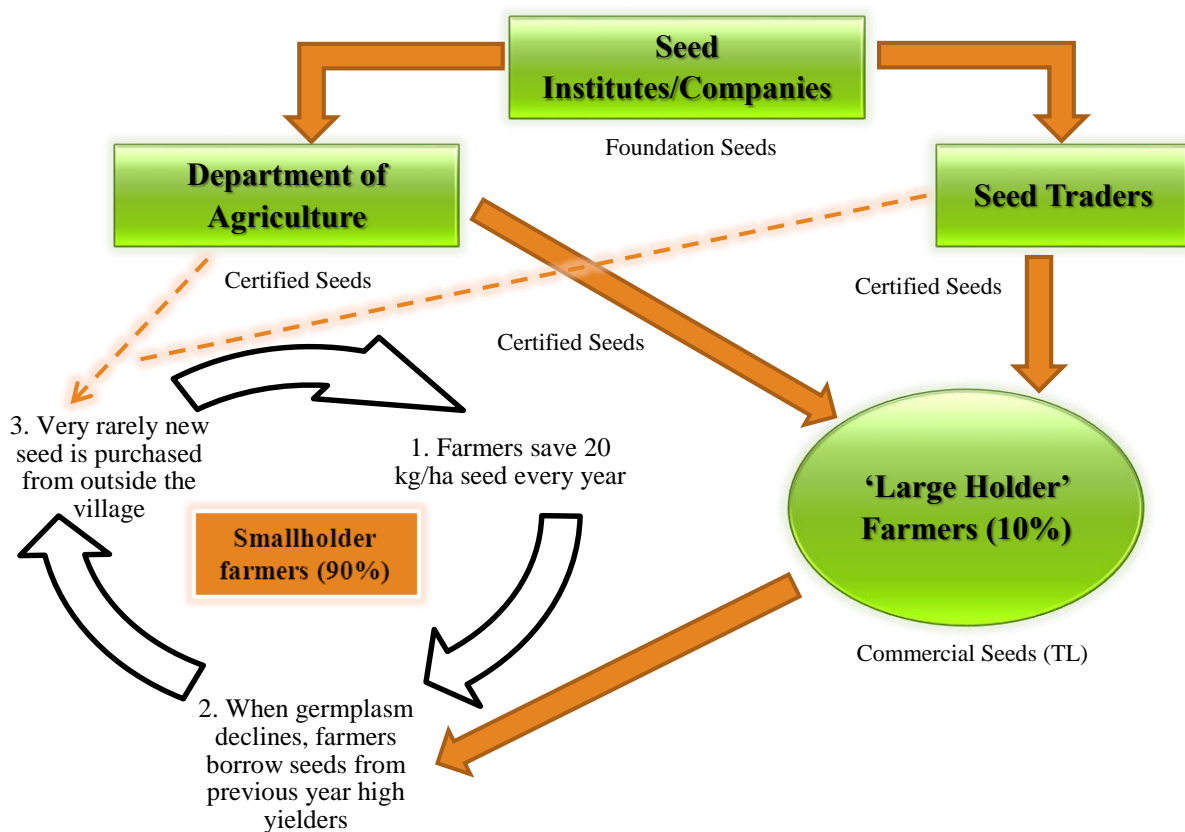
Seed Institutes/Companies

Foundation Seeds

Department of Agriculture

Seed Traders

Certified Seeds

Certified Seeds

Certified Seeds

3. Very rarely new seed is purchased from outside the village

1. Farmers save 20 kg/ha seed every year

Smallholder farmers (90%)

'Large Holder' Farmers (10%)

Commercial Seeds (TL)

2. When germplasm declines, farmers borrow seeds from previous year high yielders